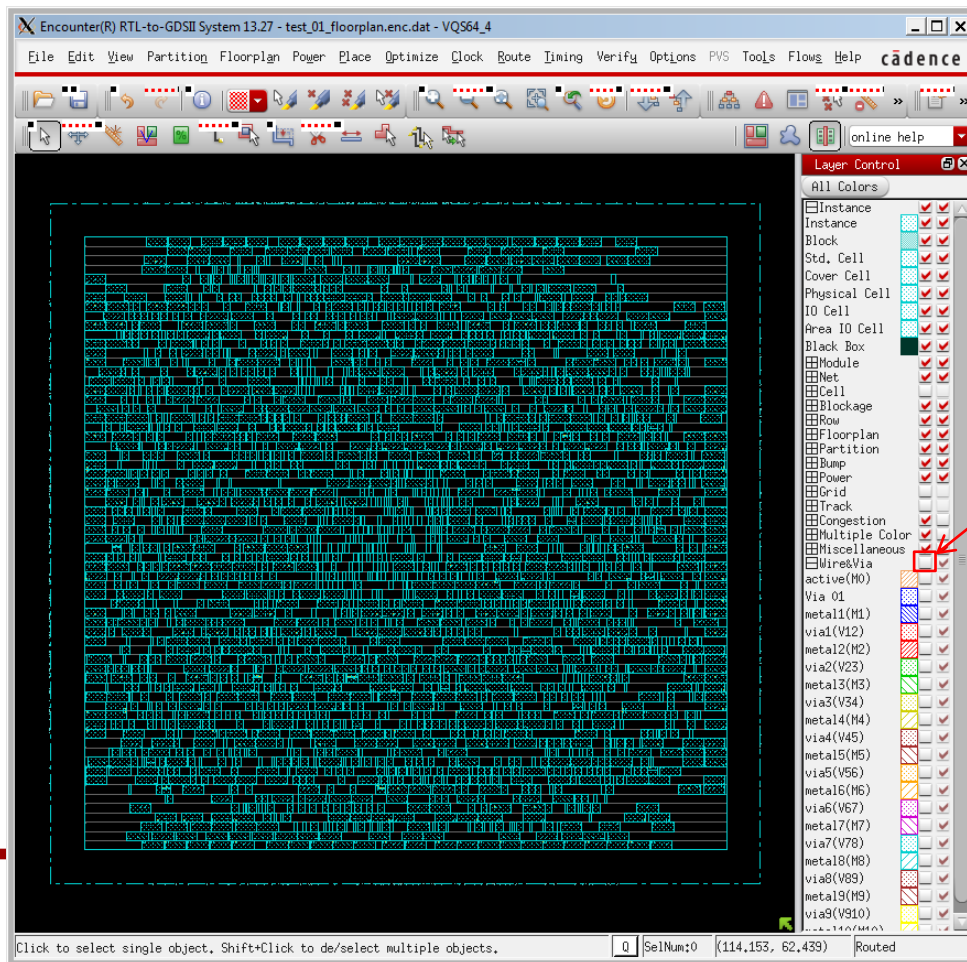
Encounter(R) RTL-to-GDSII System 13.27 - test_01_floorplan.enc.dat - VQS64_4

File Edit View Partition Floorplan Power Place Optimize Clock Route Timing Verify Options PVS Tools Flows Help cādence

online help

Layer Control

All Colors

Instance
Instance
Block
Std. Cell
Cover Cell
Physical Cell
IO Cell
Area IO Cell
Black Box
Module
Net
Cell
Blockage
Row
Floorplan
Partition
Bump
Power
Grid
Track
Congestion
Multiple Color
Miscellaneous
Wire&Via
active(M0)
Via 01
metal1(M1)
via1(V12)
metal2(M2)
via2(V23)
metal3(M3)
via3(V34)
metal4(M4)
via4(V45)
metal5(M5)
via5(V56)
metal6(M6)
via6(V67)
metal7(M7)
via7(V78)
metal8(M8)
via8(V89)
metal9(M9)
via9(V910)
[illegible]

Click to select single object. Shift+Click to de/select multiple objects.

Q SelNum:0 (114,153, 62,439) Routed